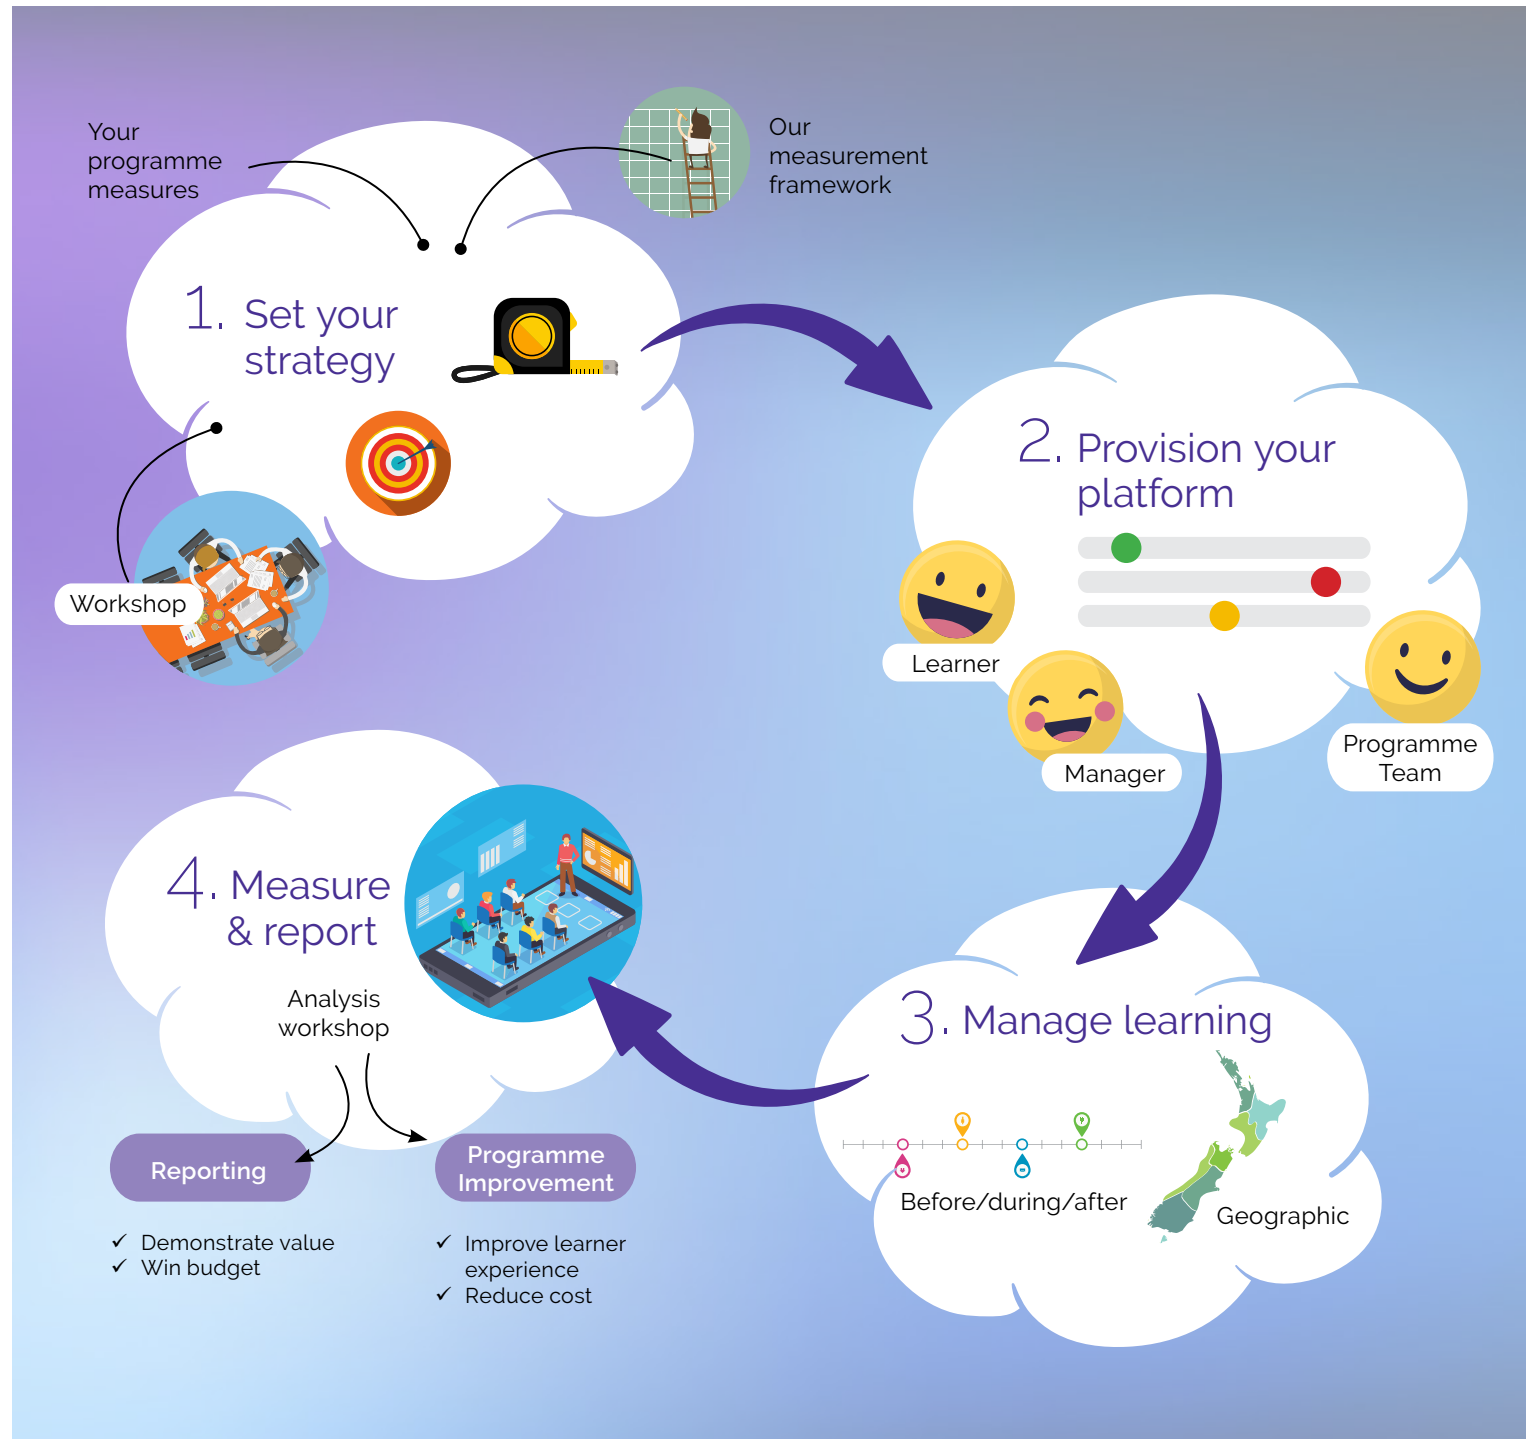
Your programme measures

Our measurement framework

1. Set your strategy

Workshop

2. Provision your platform

Learner

Manager

Programme Team

3. Manage learning

Before/during/after

Geographic

4. Measure & report

Analysis workshop

Reporting

Programme Improvement

✓ Demonstrate value
✓ Win budget

✓ Improve learner experience
✓ Reduce cost